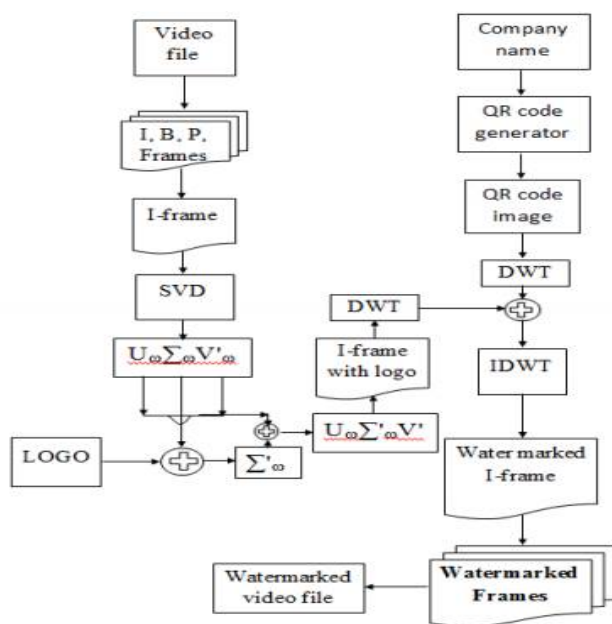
Video file

I, B, P, Frames

I-frame

SVD

$U_\omega \sum_\omega V'_\omega$

LOGO

$\sum'_\omega$

$U_\omega \sum'_\omega V'$

I-frame with logo

DWT

Company name

QR code generator

QR code image

DWT

IDWT

Water marked I-frame

Watermarked Frames

Watermarked video file